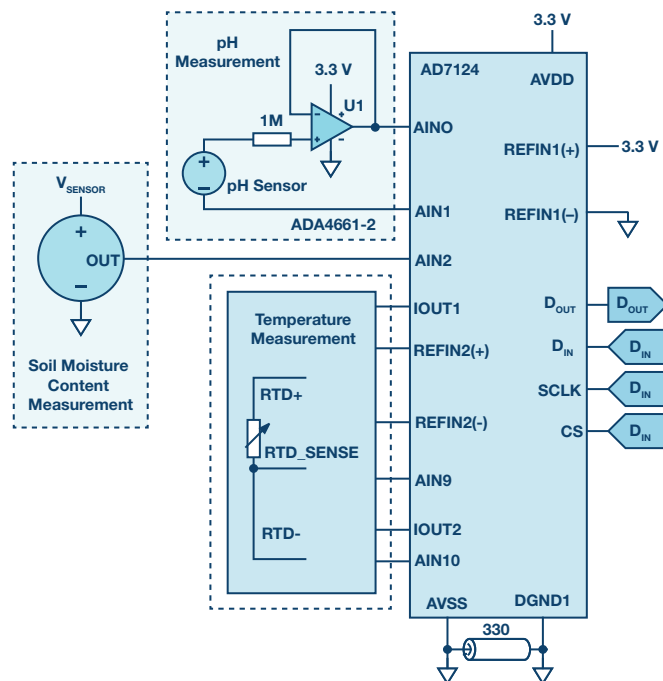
pH Measurement

3.3 V

U1

1M

pH Sensor

ADA4661-2

3.3 V

AD7124

AVDD

AINO

REFIN1(+)

3.3 V

AIN1

REFIN1(–)

$V_{SENSOR}$

OUT

Soil Moisture Content Measurement

AIN2

IOUT1

$D_{OUT}$

$D_{OUT}$

Temperature Measurement

REFIN2(+)

$D_{IN}$

$D_{IN}$

RTD+

SCLK

$D_{IN}$

REFIN2(-)

CS

$D_{IN}$

RTD_SENSE

AIN9

RTD-

IOUT2

AIN10

AVSS

DGND1

330